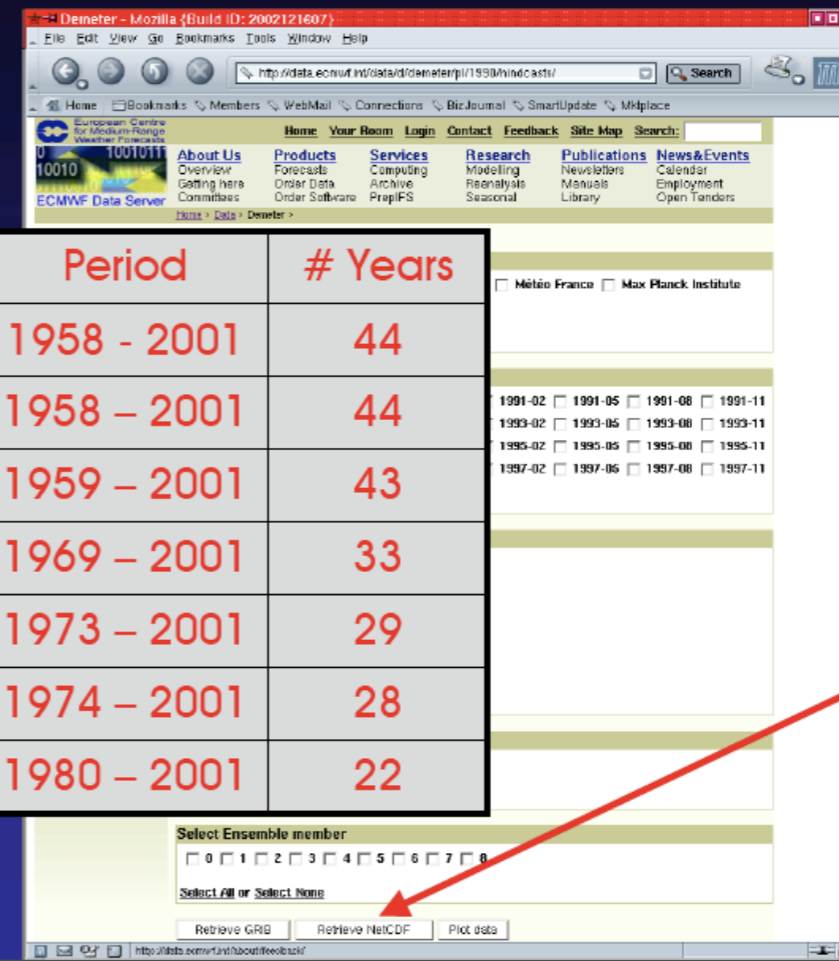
Demeter - Mozilla {Build ID: 2002121607}

File Edit View Go Bookmarks Tools Window Help

http://data.ecmwf.int/data/d/demeter/pl/1990/hindcasts/

Search

Home Bookmarks Members WebMail Connections BizJournal SmartUpdate Mktplace

European Centre for Medium-Range Weather Forecasts

Home Your Room Login Contact Feedback Site Map Search:

ECMWF Data Server

About Us
Overview
Getting here
Committees

Products
Forecasts
Order Data
Order Software

Services
Computing
Archive
PrepIFS

Research
Modelling
Reanalysis
Seasonal

Publications
Newsletters
Manuals
Library

News&Events
Calendar
Employment
Open Tenders

Home > Data > Demeter >

| Period | # Years |
|---|---|
| 1958 - 2001 | 44 |
| 1958 – 2001 | 44 |
| 1959 – 2001 | 43 |
| 1969 – 2001 | 33 |
| 1973 – 2001 | 29 |
| 1974 – 2001 | 28 |
| 1980 – 2001 | 22 |

Météo France Max Planck Institute

1991-02 1991-05 1991-08 1991-11
1993-02 1993-05 1993-08 1993-11
1995-02 1995-05 1995-08 1995-11
1997-02 1997-05 1997-08 1997-11

Select Ensemble member

0 1 2 3 4 5 6 7 8

Select All or Select None

Retrieve GRIB Retrieve NetCDF Plot data

http://data.ecmwf.int/about/feedback/